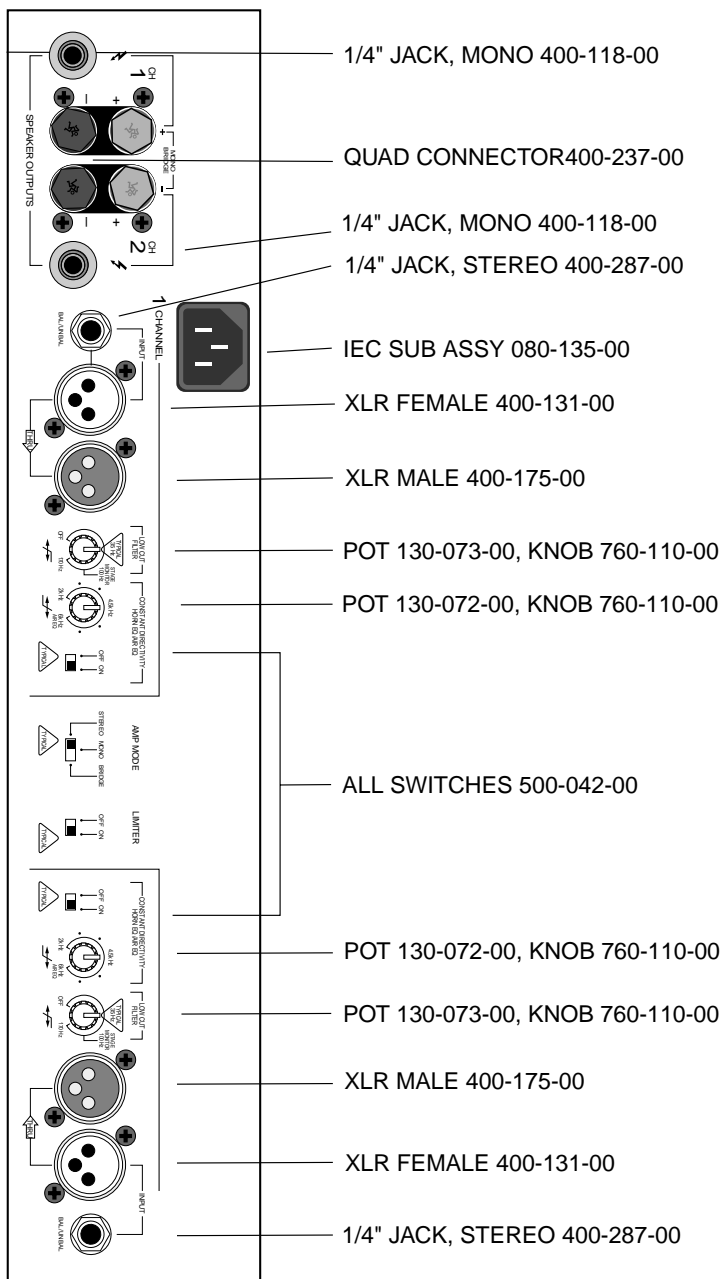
1/4" JACK, MONO 400-118-00

QUAD CONNECTOR400-237-00

1/4" JACK, MONO 400-118-00

1/4" JACK, STEREO 400-287-00

IEC SUB ASSY 080-135-00

XLR FEMALE 400-131-00

XLR MALE 400-175-00

POT 130-073-00, KNOB 760-110-00

POT 130-072-00, KNOB 760-110-00

ALL SWITCHES 500-042-00

POT 130-072-00, KNOB 760-110-00

POT 130-073-00, KNOB 760-110-00

XLR MALE 400-175-00

XLR FEMALE 400-131-00

1/4" JACK, STEREO 400-287-00

SPEAKER OUTPUTS
CH 1
CH 2
MONO BRIDGE
+
-
CHANNEL 1
INPUT
BAL/UNBAL
THRU
OFF
LOW CUT FILTER
TYPICAL
CONSTANT DIRECTIVITY HORN EQ AIR EQ
OFF ON
AMP MODE
STEREO MONO BRIDGE
LIMITER
OFF ON
TYPICAL